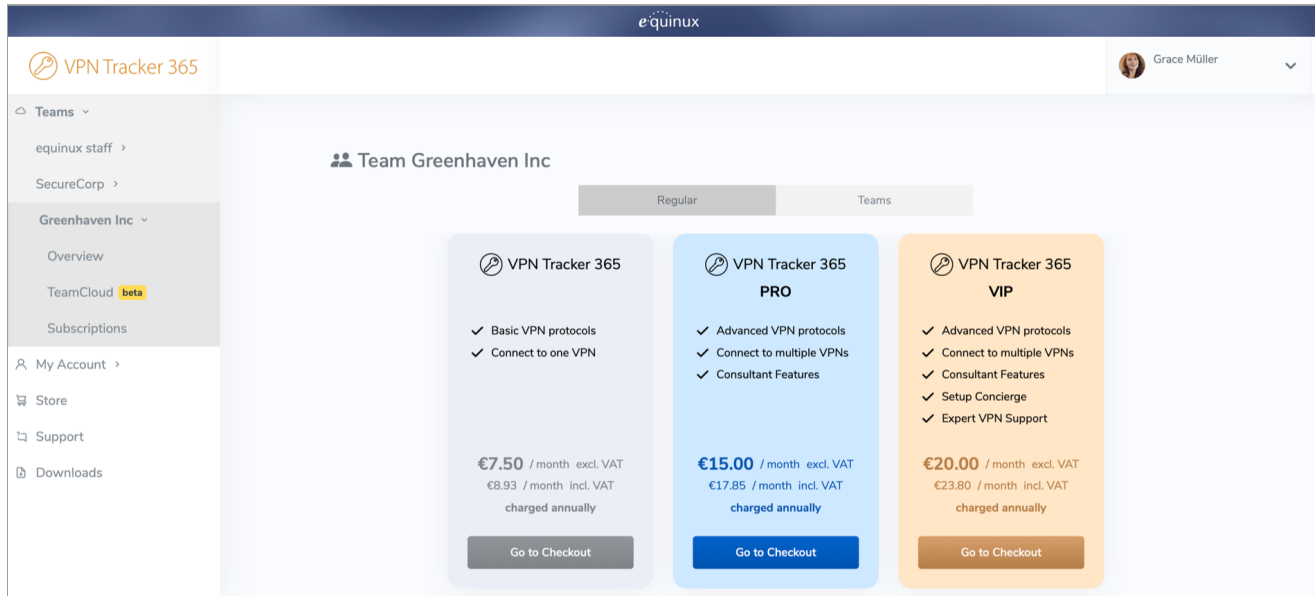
equinux

VPN Tracker 365

Grace Müller

Teams

equinux staff

SecureCorp

Greenhaven Inc

Overview

TeamCloud beta

Subscriptions

My Account

Store

Support

Downloads

Team Greenhaven Inc

Regular

Teams

VPN Tracker 365

✓ Basic VPN protocols
✓ Connect to one VPN

€7.50 / month excl. VAT
€8.93 / month incl. VAT
charged annually

Go to Checkout

VPN Tracker 365
PRO

✓ Advanced VPN protocols
✓ Connect to multiple VPNs
✓ Consultant Features

€15.00 / month excl. VAT
€17.85 / month incl. VAT
charged annually

Go to Checkout

VPN Tracker 365
VIP

✓ Advanced VPN protocols
✓ Connect to multiple VPNs
✓ Consultant Features
✓ Setup Concierge
✓ Expert VPN Support

€20.00 / month excl. VAT
€23.80 / month incl. VAT
charged annually

Go to Checkout